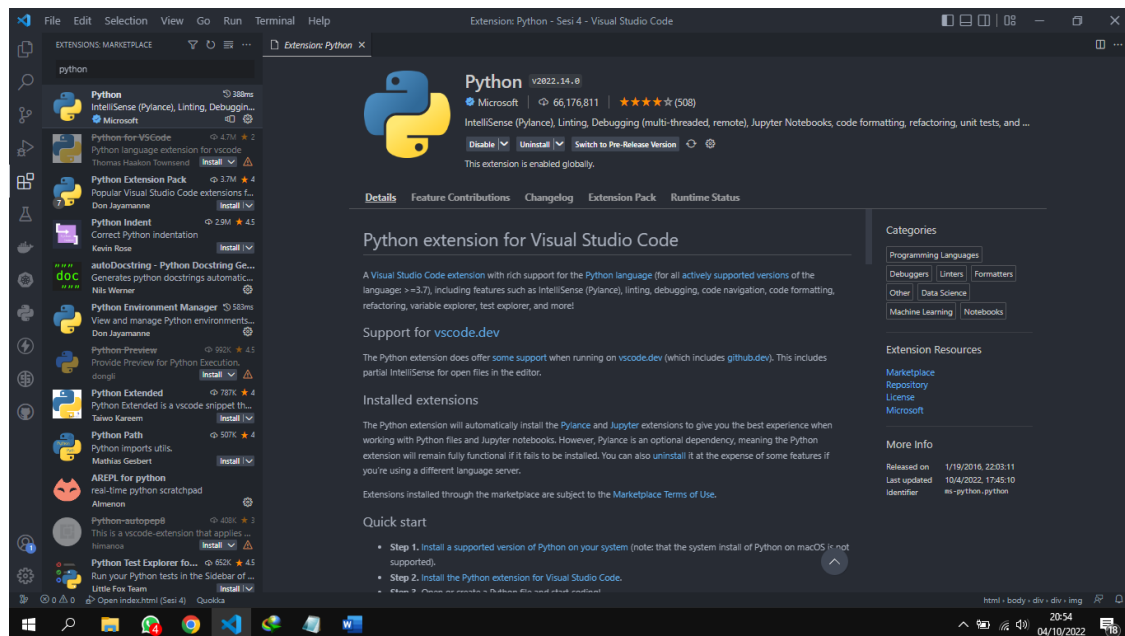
File Edit Selection View Go Run Terminal Help

Extension: Python - Sesi 4 - Visual Studio Code

EXTENSIONS: MARKETPLACE

python

Python 388ms
IntelliSense (Pylance), Linting, Debuggin...
Microsoft

Python for VSCode 4.7M 2
Python language extension for vscode
Thomas Haakon Townsend Install

Python Extension Pack 3.7M 4
Popular Visual Studio Code extensions f...
Don Jayamanne

Python Indent 2.9M 4.5
Correct Python indentation
Kevin Rose Install

autoDocstring - Python Docstring Ge...
Generates python docstrings automatic...
Nils Werner

Python Environment Manager 583ms
View and manage Python environments...
Don Jayamanne

Python Preview 992K 4.5
Provide Preview for Python Execution.
dongli Install

Python Extended 787K 4
Python Extended is a vscode snippet th...
Taiwo Kareem Install

Python Path 507K 4
Python imports utils.
Mathias Gesbert Install

AREPL for python
real-time python scratchpad
Almenon

Python-autopep8 408K 3
This is a vscode-extension that applies ...
himanoa Install

Python Test Explorer fo... 652K 4.5
Run your Python tests in the Sidebar of ...
Little Fox Team Install

Extension: Python ×

Python v2022.14.0
Microsoft | 66,176,811 | ★★★★☆ (508)
IntelliSense (Pylance), Linting, Debugging (multi-threaded, remote), Jupyter Notebooks, code formatting, refactoring, unit tests, and ...
Disable | Uninstall | Switch to Pre-Release Version
This extension is enabled globally.

Details Feature Contributions Changelog Extension Pack Runtime Status

Python extension for Visual Studio Code

A Visual Studio Code extension with rich support for the Python language (for all actively supported versions of the language: >=3.7), including features such as IntelliSense (Pylance), linting, debugging, code navigation, code formatting, refactoring, variable explorer, test explorer, and more!

Support for vscode.dev

The Python extension does offer some support when running on vscode.dev (which includes github.dev). This includes partial IntelliSense for open files in the editor.

Installed extensions

The Python extension will automatically install the Pylance and Jupyter extensions to give you the best experience when working with Python files and Jupyter notebooks. However, Pylance is an optional dependency, meaning the Python extension will remain fully functional if it fails to be installed. You can also uninstall it at the expense of some features if you're using a different language server.

Extensions installed through the marketplace are subject to the Marketplace Terms of Use.

Quick start

• Step 1. Install a supported version of Python on your system (note: that the system install of Python on macOS is not supported).
• Step 2. Install the Python extension for Visual Studio Code.
• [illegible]

Categories
Programming Languages
Debuggers Linters Formatters
Other Data Science
Machine Learning Notebooks

Extension Resources
Marketplace
Repository
License
Microsoft

More Info
Released on 1/19/2016, 22:03:11
Last updated 10/4/2022, 17:45:10
Identifier ms-python.python

⊗ 0 ⚠ 0 Open index.html (Sesi 4) Quokka
html › body › div › div › img

20:54
04/10/2022